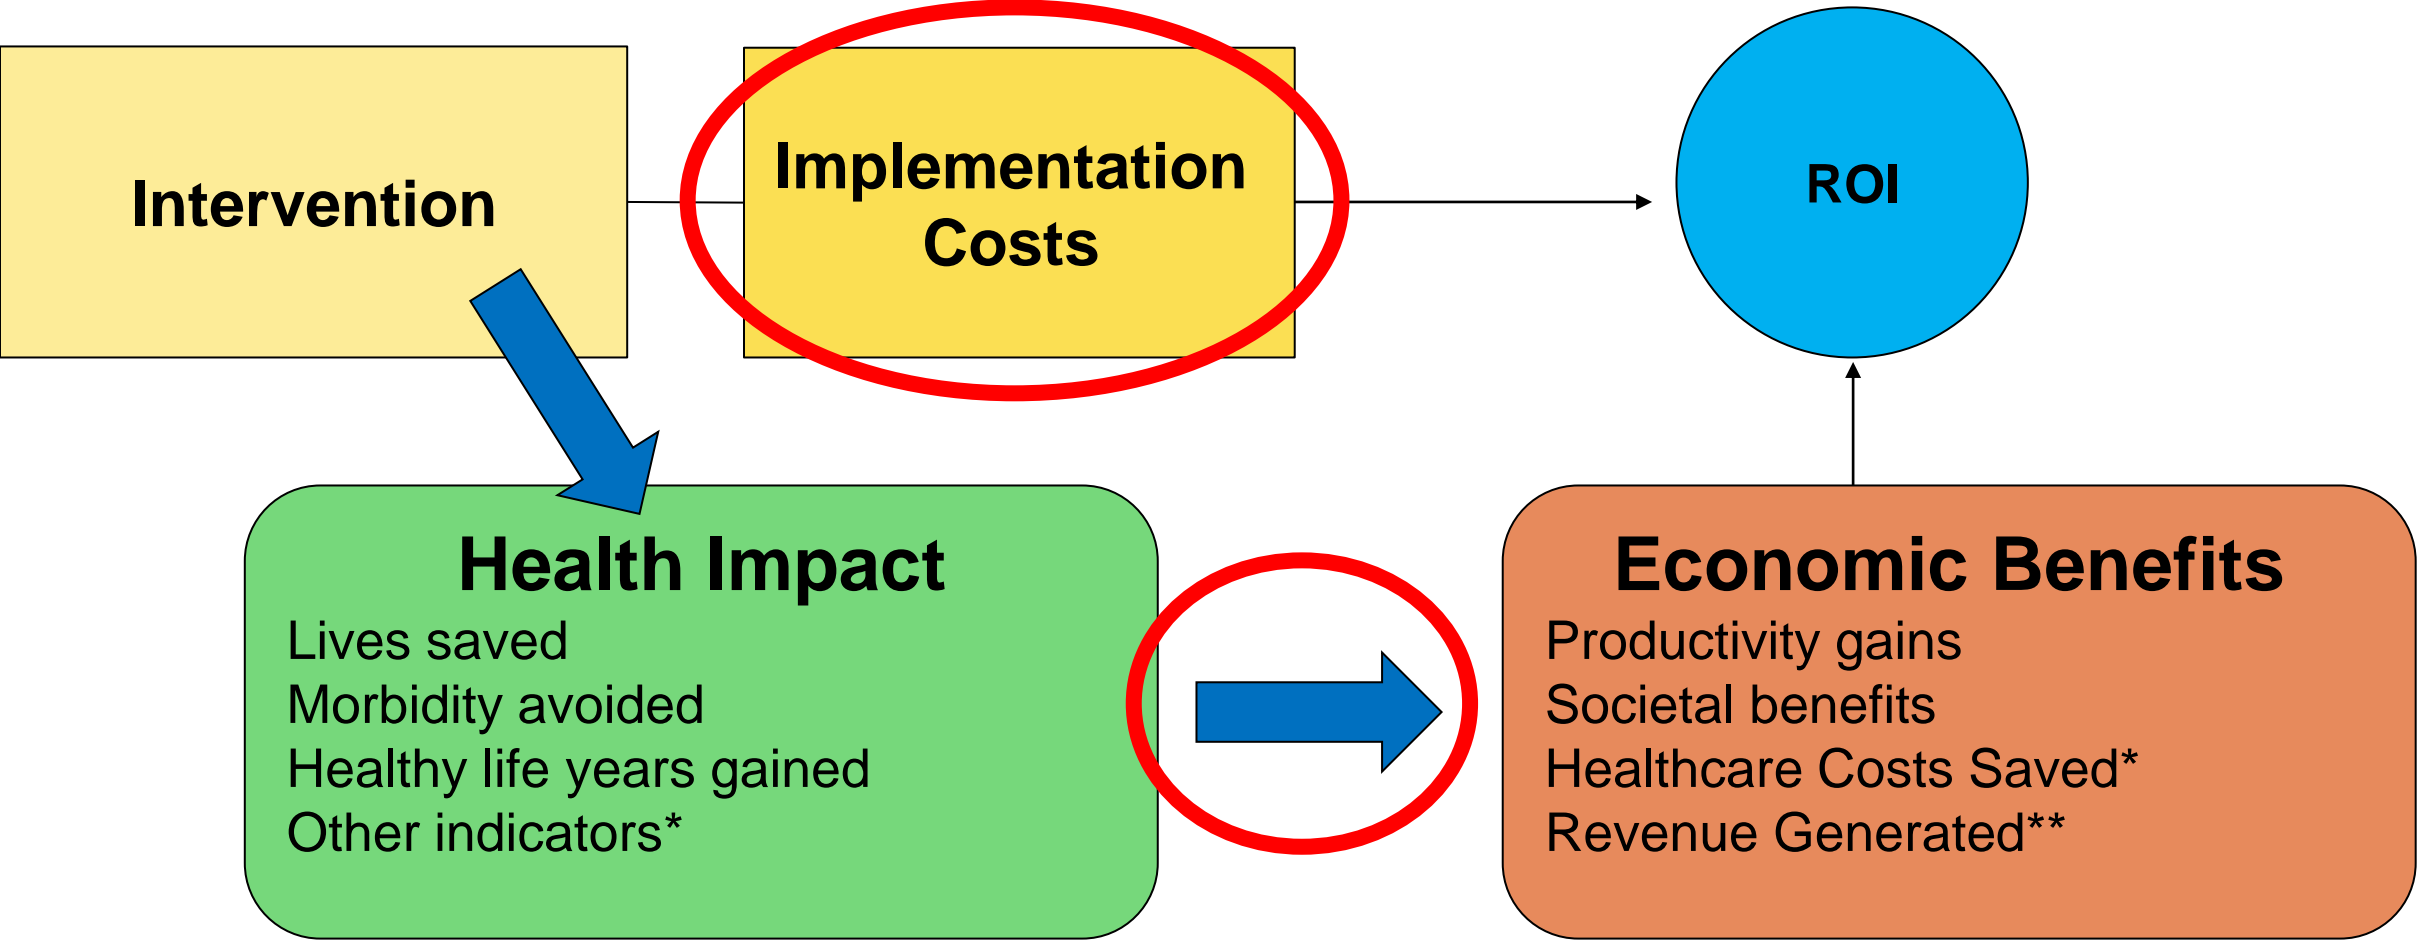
Intervention

Implementation Costs

ROI

Health Impact
Lives saved
Morbidity avoided
Healthy life years gained
Other indicators*

Economic Benefits
Productivity gains
Societal benefits
Healthcare Costs Saved*
Revenue Generated**